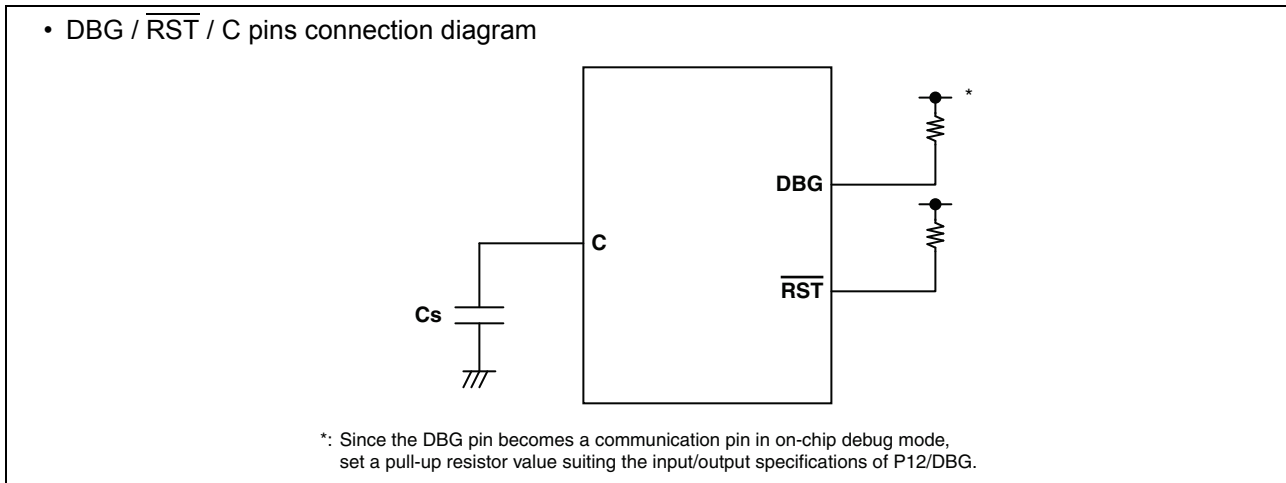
• DBG / $\overline{\text{RST}}$ / C pins connection diagram

*

DBG

C

$\overline{\text{RST}}$

Cs

*: Since the DBG pin becomes a communication pin in on-chip debug mode, set a pull-up resistor value suiting the input/output specifications of P12/DBG.